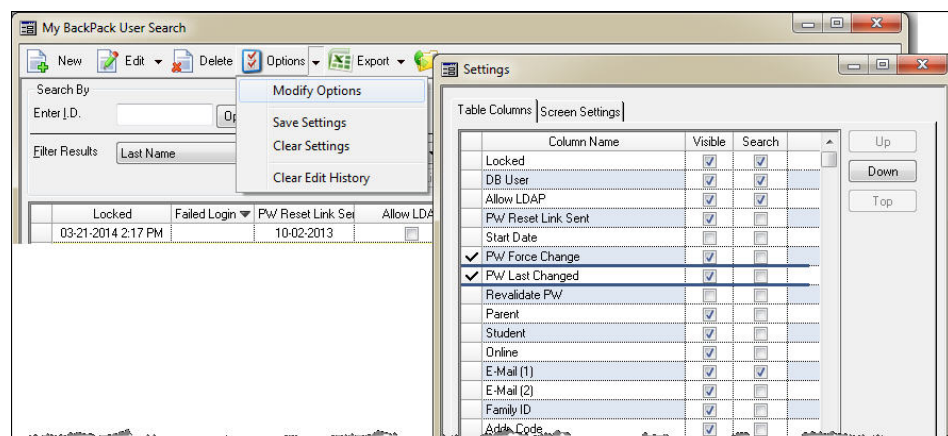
My BackPack User Search

New Edit Delete Options Export

Search By

Enter I.D.

Op

Filter Results Last Name

Modify Options

Save Settings

Clear Settings

Clear Edit History

| Locked | Failed Login | PW Reset Link Sen | Allow LDA |
|---|---|---|---|
| 03-21-2014 2:17 PM | | 10-02-2013 | |

Settings

Table Columns Screen Settings

| Column Name | Visible | Search |
|---|---|---|
| Locked | ✓ | ✓ |
| DB User | ✓ | ✓ |
| Allow LDAP | ✓ | ✓ |
| PW Reset Link Sent | ✓ | |
| Start Date | | |
| PW Force Change | ✓ | |
| PW Last Changed | ✓ | |
| Revalidate PW | | |
| Parent | ✓ | |
| Student | ✓ | |
| Online | ✓ | |
| E-Mail (1) | ✓ | ✓ |
| E-Mail (2) | ✓ | |
| Family ID | ✓ | |
| Addr Code | ✓ | |

Up

Down

Top